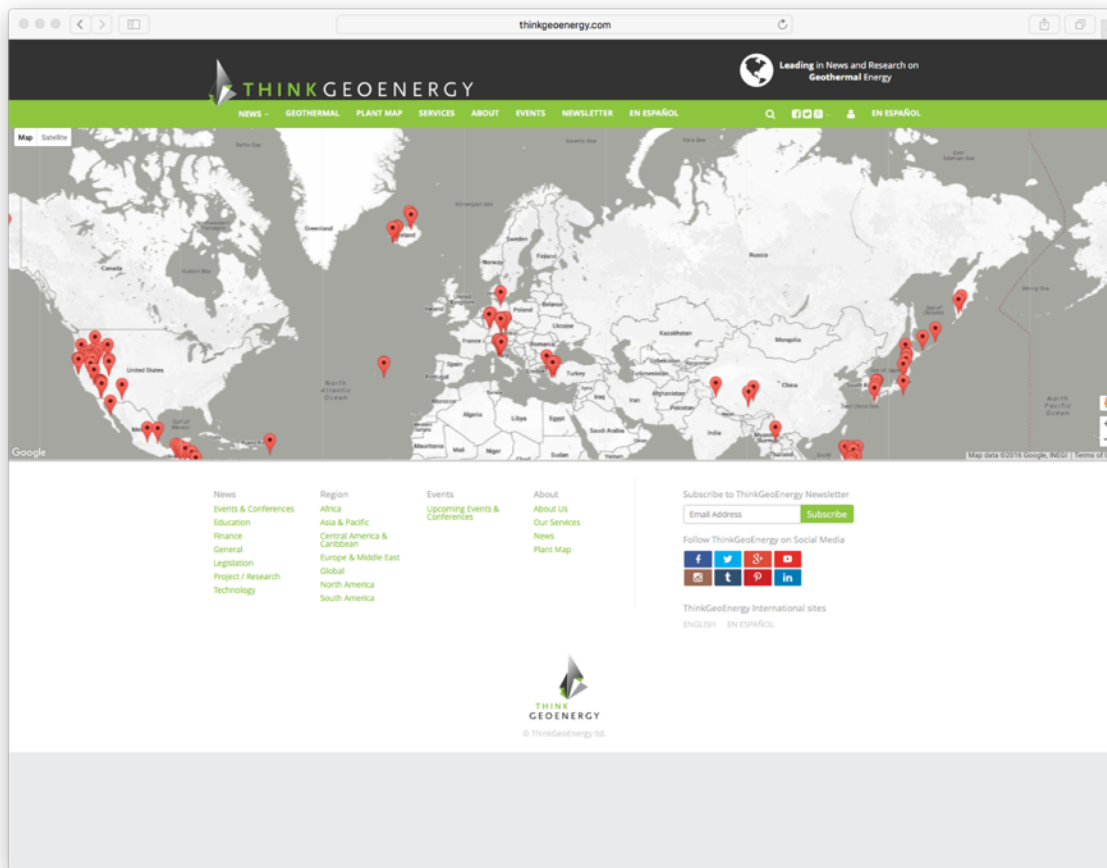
thinkgeoenergy.com

THINKGEOENERGY

Leading in News and Research on Geothermal Energy

NEWS GEOTHERMAL PLANT MAP SERVICES ABOUT EVENTS NEWSLETTER EN ESPAÑOL

EN ESPAÑOL

Map Satellite

Greenland Iceland Norway Sweden Finland Russia Canada United States North Atlantic Ocean France Spain Poland Ukraine Kazakhstan Mongolia China Turkey Iran Afghanistan Pakistan India Libya Egypt Saudi Arabia Mali Niger Mauritania Sudan Japan North Pacific Ocean Mexico

Google Map data ©2016 Google, INEGI | Terms of Use

News
Events & Conferences
Education
Finance
General
Legislation
Project / Research
Technology

Region
Africa
Asia & Pacific
Central America & Caribbean
Europe & Middle East
Global
North America
South America

Events
Upcoming Events & Conferences

About
About Us
Our Services
News
Plant Map

Subscribe to ThinkGeoEnergy Newsletter
Email Address Subscribe
Follow ThinkGeoEnergy on Social Media

ThinkGeoEnergy International sites
ENGLISH EN ESPAÑOL

THINK GEOENERGY
© ThinkGeoEnergy ltd.